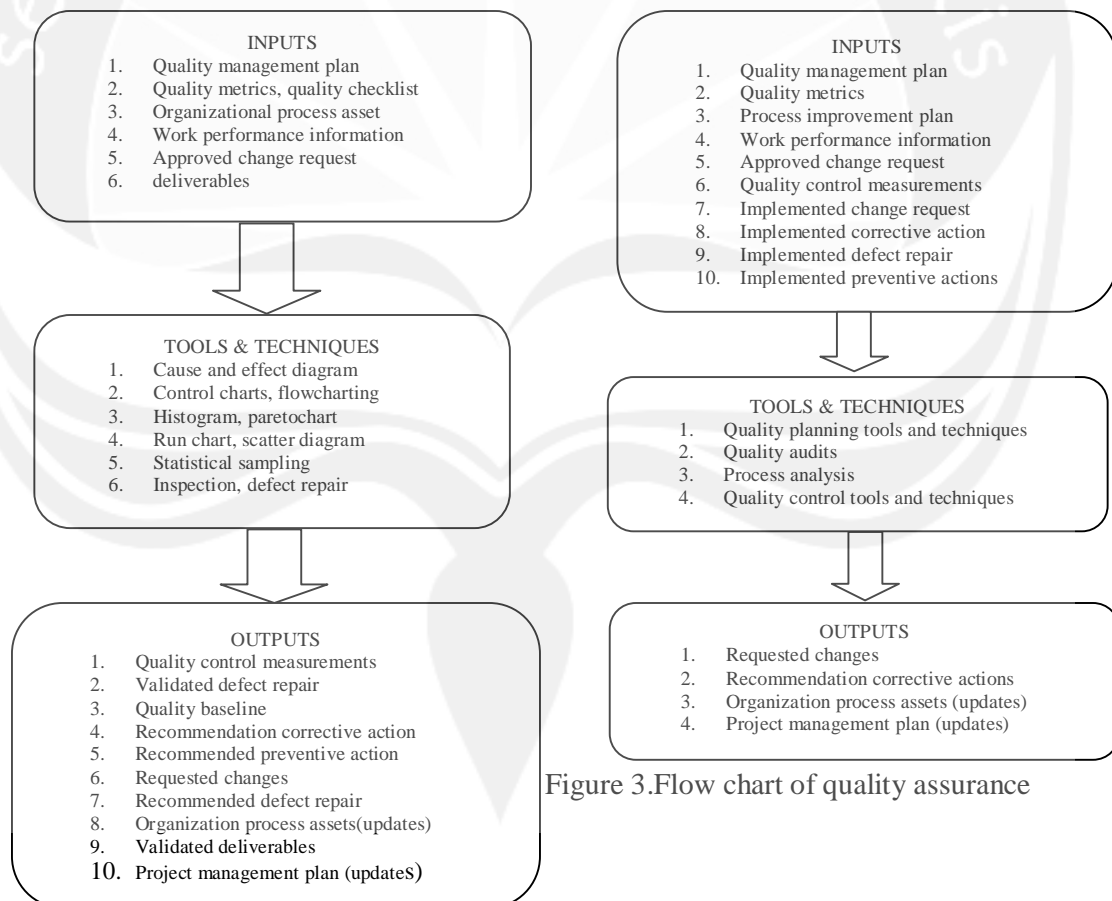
INPUTS
1. Quality management plan
2. Quality metrics, quality checklist
3. Organizational process asset
4. Work performance information
5. Approved change request
6. deliverables

TOOLS & TECHNIQUES
1. Cause and effect diagram
2. Control charts, flowcharting
3. Histogram, paretochart
4. Run chart, scatter diagram
5. Statistical sampling
6. Inspection, defect repair

OUTPUTS
1. Quality control measurements
2. Validated defect repair
3. Quality baseline
4. Recommendation corrective action
5. Recommended preventive action
6. Requested changes
7. Recommended defect repair
8. Organization process assets(updates)
9. Validated deliverables
10. Project management plan (updates)

INPUTS
1. Quality management plan
2. Quality metrics
3. Process improvement plan
4. Work performance information
5. Approved change request
6. Quality control measurements
7. Implemented change request
8. Implemented corrective action
9. Implemented defect repair
10. Implemented preventive actions

TOOLS & TECHNIQUES
1. Quality planning tools and techniques
2. Quality audits
3. Process analysis
4. Quality control tools and techniques

OUTPUTS
1. Requested changes
2. Recommendation corrective actions
3. Organization process assets (updates)
4. Project management plan (updates)

Figure 3.Flow chart of quality assurance